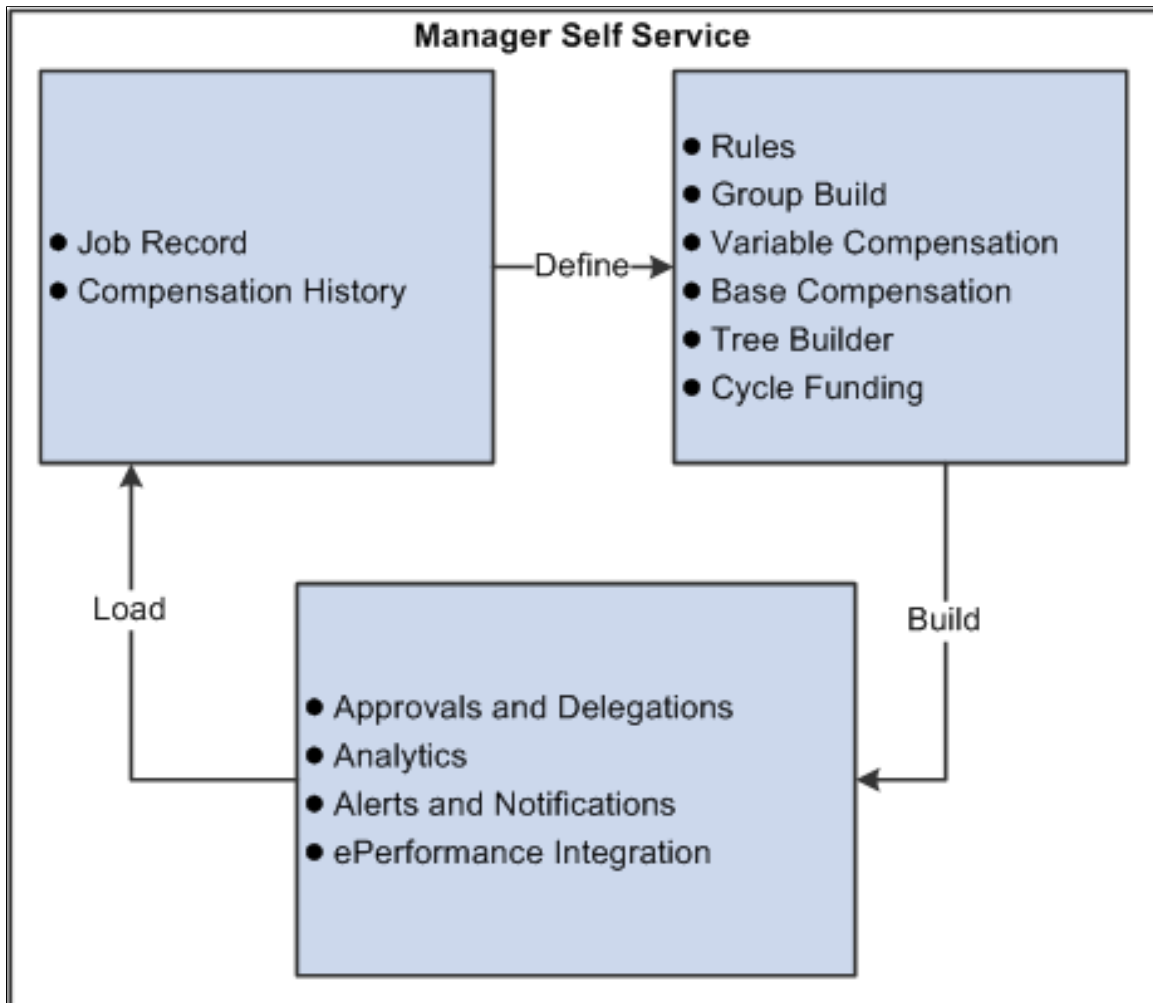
Manager Self Service

- Job Record
- Compensation History

Define

- Rules
- Group Build
- Variable Compensation
- Base Compensation
- Tree Builder
- Cycle Funding

Build

Load

- Approvals and Delegations
- Analytics
- Alerts and Notifications
- ePerformance Integration